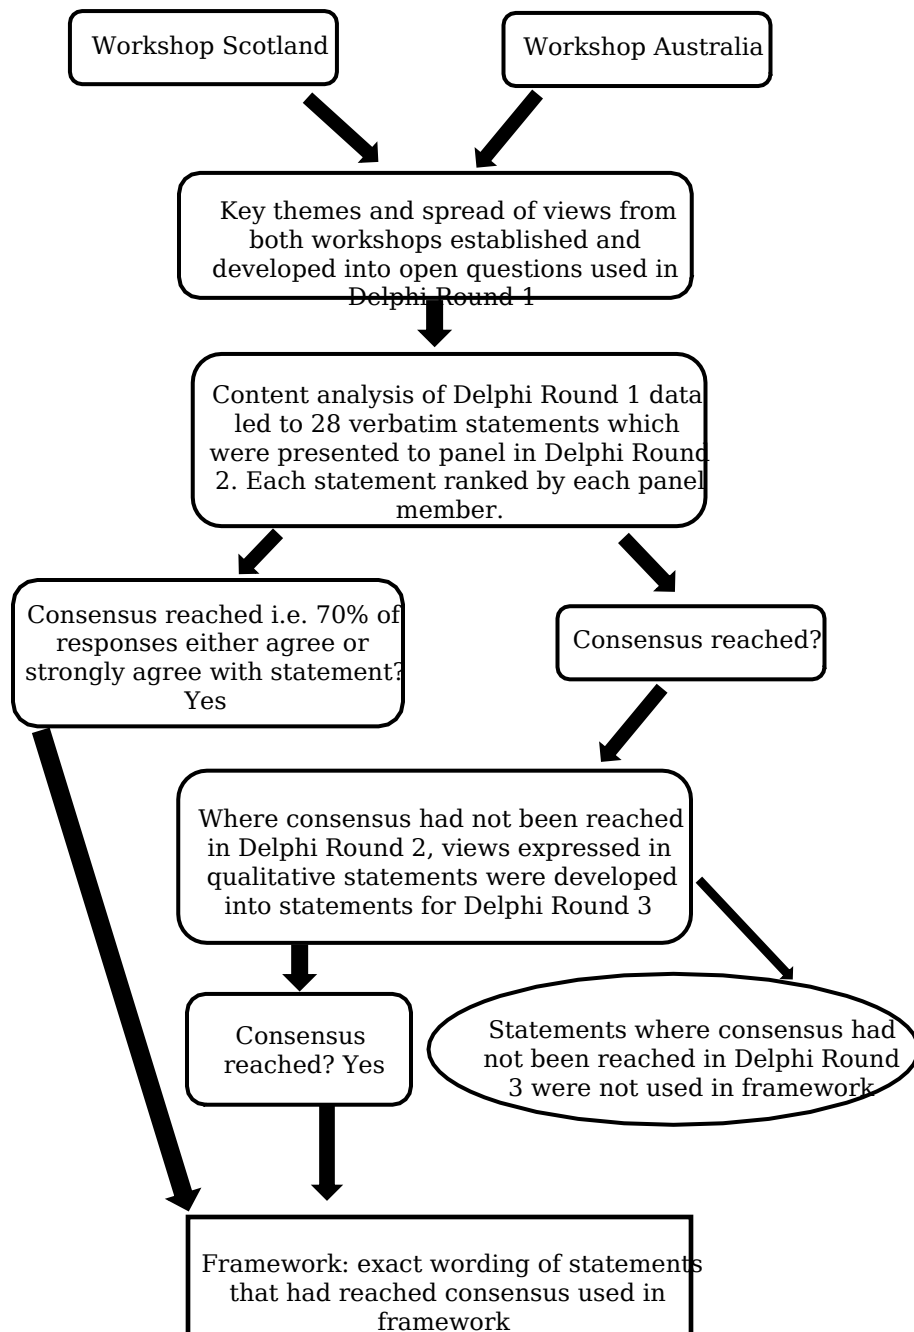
Workshop Scotland

Workshop Australia

Key themes and spread of views from both workshops established and developed into open questions used in Delphi Round 1

Content analysis of Delphi Round 1 data led to 28 verbatim statements which were presented to panel in Delphi Round 2. Each statement ranked by each panel member.

Consensus reached i.e. 70% of responses either agree or strongly agree with statement? Yes

Consensus reached?

Where consensus had not been reached in Delphi Round 2, views expressed in qualitative statements were developed into statements for Delphi Round 3

Consensus reached? Yes

Statements where consensus had not been reached in Delphi Round 3 were not used in framework

Framework: exact wording of statements that had reached consensus used in framework